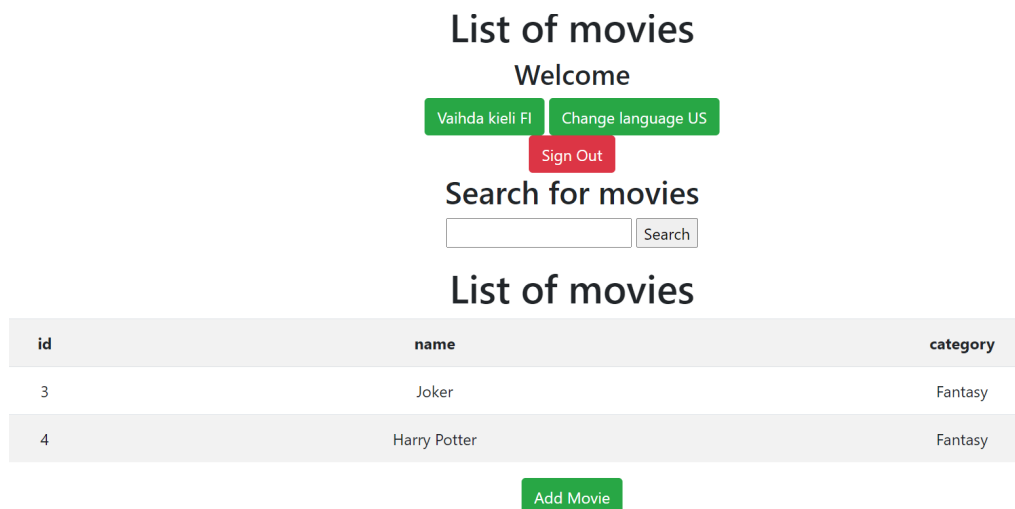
List of movies

Welcome

Vaihda kieli FI Change language US

Sign Out

Search for movies

Search

List of movies

| id | name | category |
|---|---|---|
| 3 | Joker | Fantasy |
| 4 | Harry Potter | Fantasy |

Add Movie